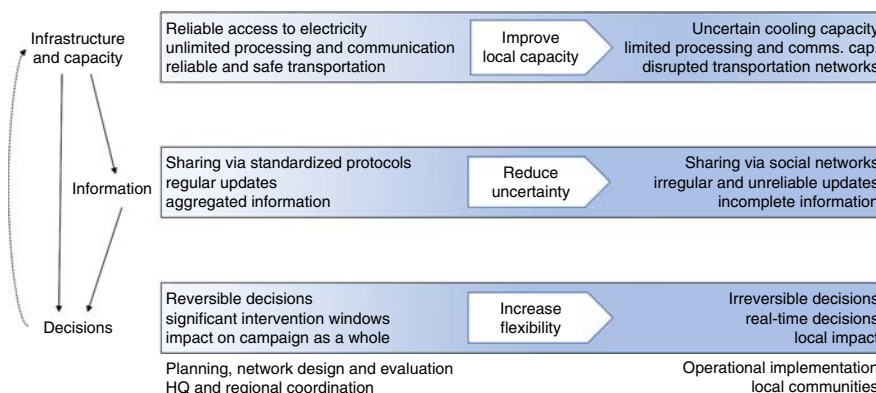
Infrastructure and capacity

Information

Decisions

Reliable access to electricity
unlimited processing and communication
reliable and safe transportation

Improve local capacity

Uncertain cooling capacity
limited processing and comms. cap.
disrupted transportation networks

Sharing via standardized protocols
regular updates
aggregated information

Reduce uncertainty

Sharing via social networks
irregular and unreliable updates
incomplete information

Reversible decisions
significant intervention windows
impact on campaign as a whole

Increase flexibility

Irreversible decisions
real-time decisions
local impact

Planning, network design and evaluation
HQ and regional coordination

Operational implementation
local communities